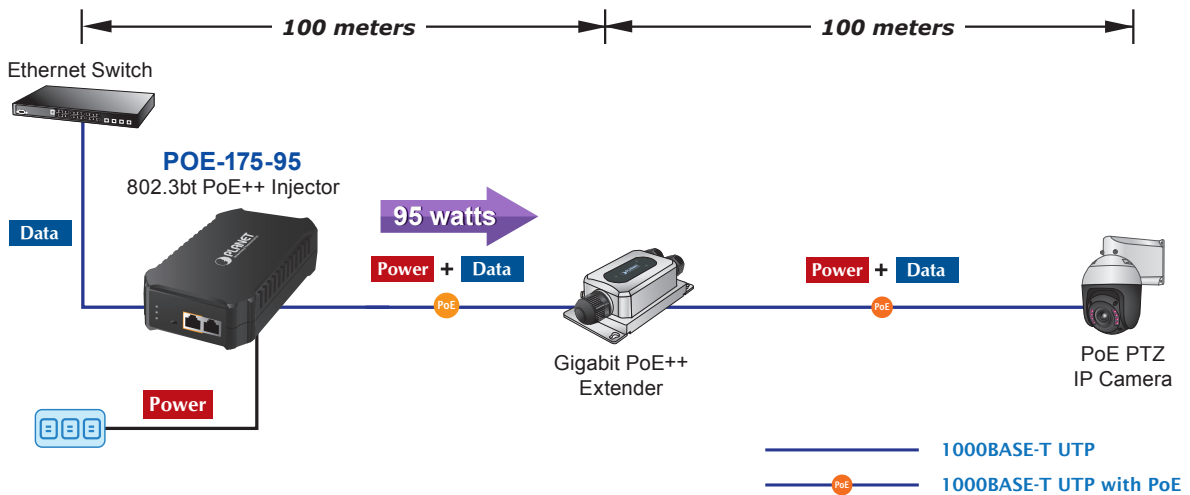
100 meters

100 meters

Ethernet Switch

POE-175-95
802.3bt PoE++ Injector

Data

95 watts

Power + Data

PoE

Gigabit PoE++ Extender

Power + Data

PoE

PoE PTZ IP Camera

Power

1000BASE-T UTP

PoE

1000BASE-T UTP with PoE